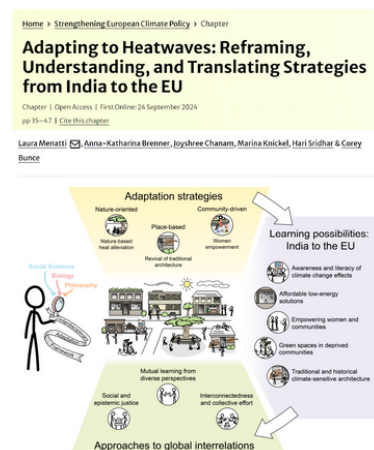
Home > Strengthening European Climate Policy > Chapter

Adapting to Heatwaves: Reframing, Understanding, and Translating Strategies from India to the EU

Chapter | Open Access | First Online: 24 September 2024

pp 35–47 | Cite this chapter

Laura Menatti, Anna-Katharina Brenner, Joyshree Chanam, Marina Knickel, Hari Sridhar & Corey Bunce

Adaptation strategies

Nature-oriented

Community-driven

Place-based

Nature-based heat alleviation

Women empowerment

Revival of traditional architecture

Social Sciences

Biology

Philosophy

Learning possibilities: India to the EU

Awareness and literacy of climate change effects

Affordable low-energy solutions

Empowering women and communities

Green spaces in deprived communities

Traditional and historical climate-sensitive architecture

Mutual learning from diverse perspectives

Social and epistemic justice

Interconnectedness and collective effort

Approaches to global interrelations